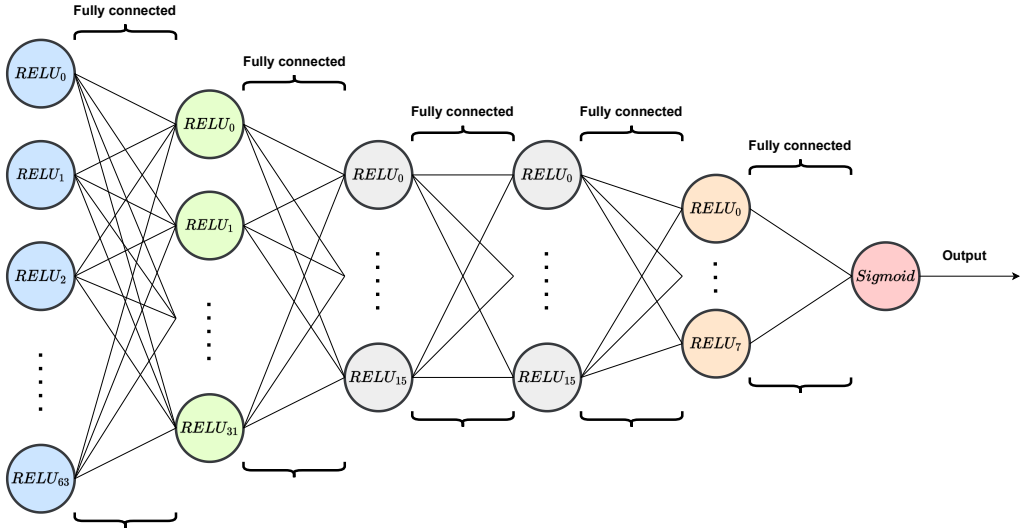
Fully connected

Fully connected

Fully connected

Fully connected

Fully connected

$RELU_0$

$RELU_1$

$RELU_2$

$RELU_{63}$

$RELU_0$

$RELU_1$

$RELU_{31}$

$RELU_0$

$RELU_{15}$

$RELU_0$

$RELU_{15}$

$RELU_0$

$RELU_7$

$Sigmoid$

Output